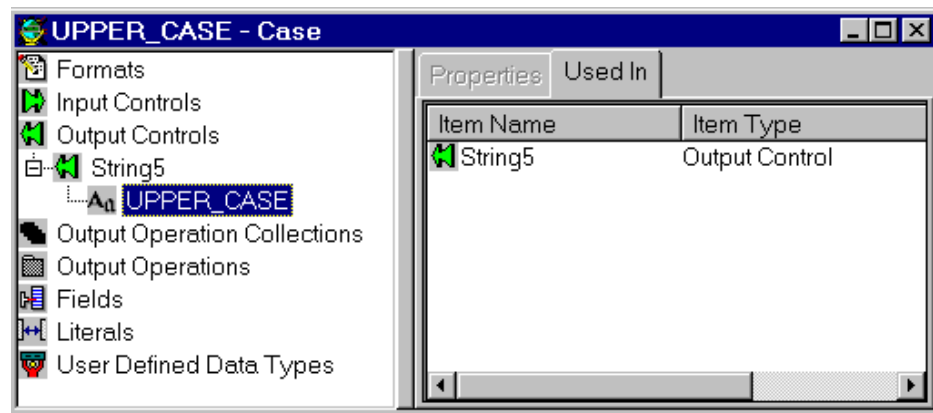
UPPER_CASE - Case

Formats
Input Controls
Output Controls
String5
UPPER_CASE
Output Operation Collections
Output Operations
Fields
Literals
User Defined Data Types

Properties | Used In

| Item Name | Item Type |
|---|---|
| String5 | Output Control |